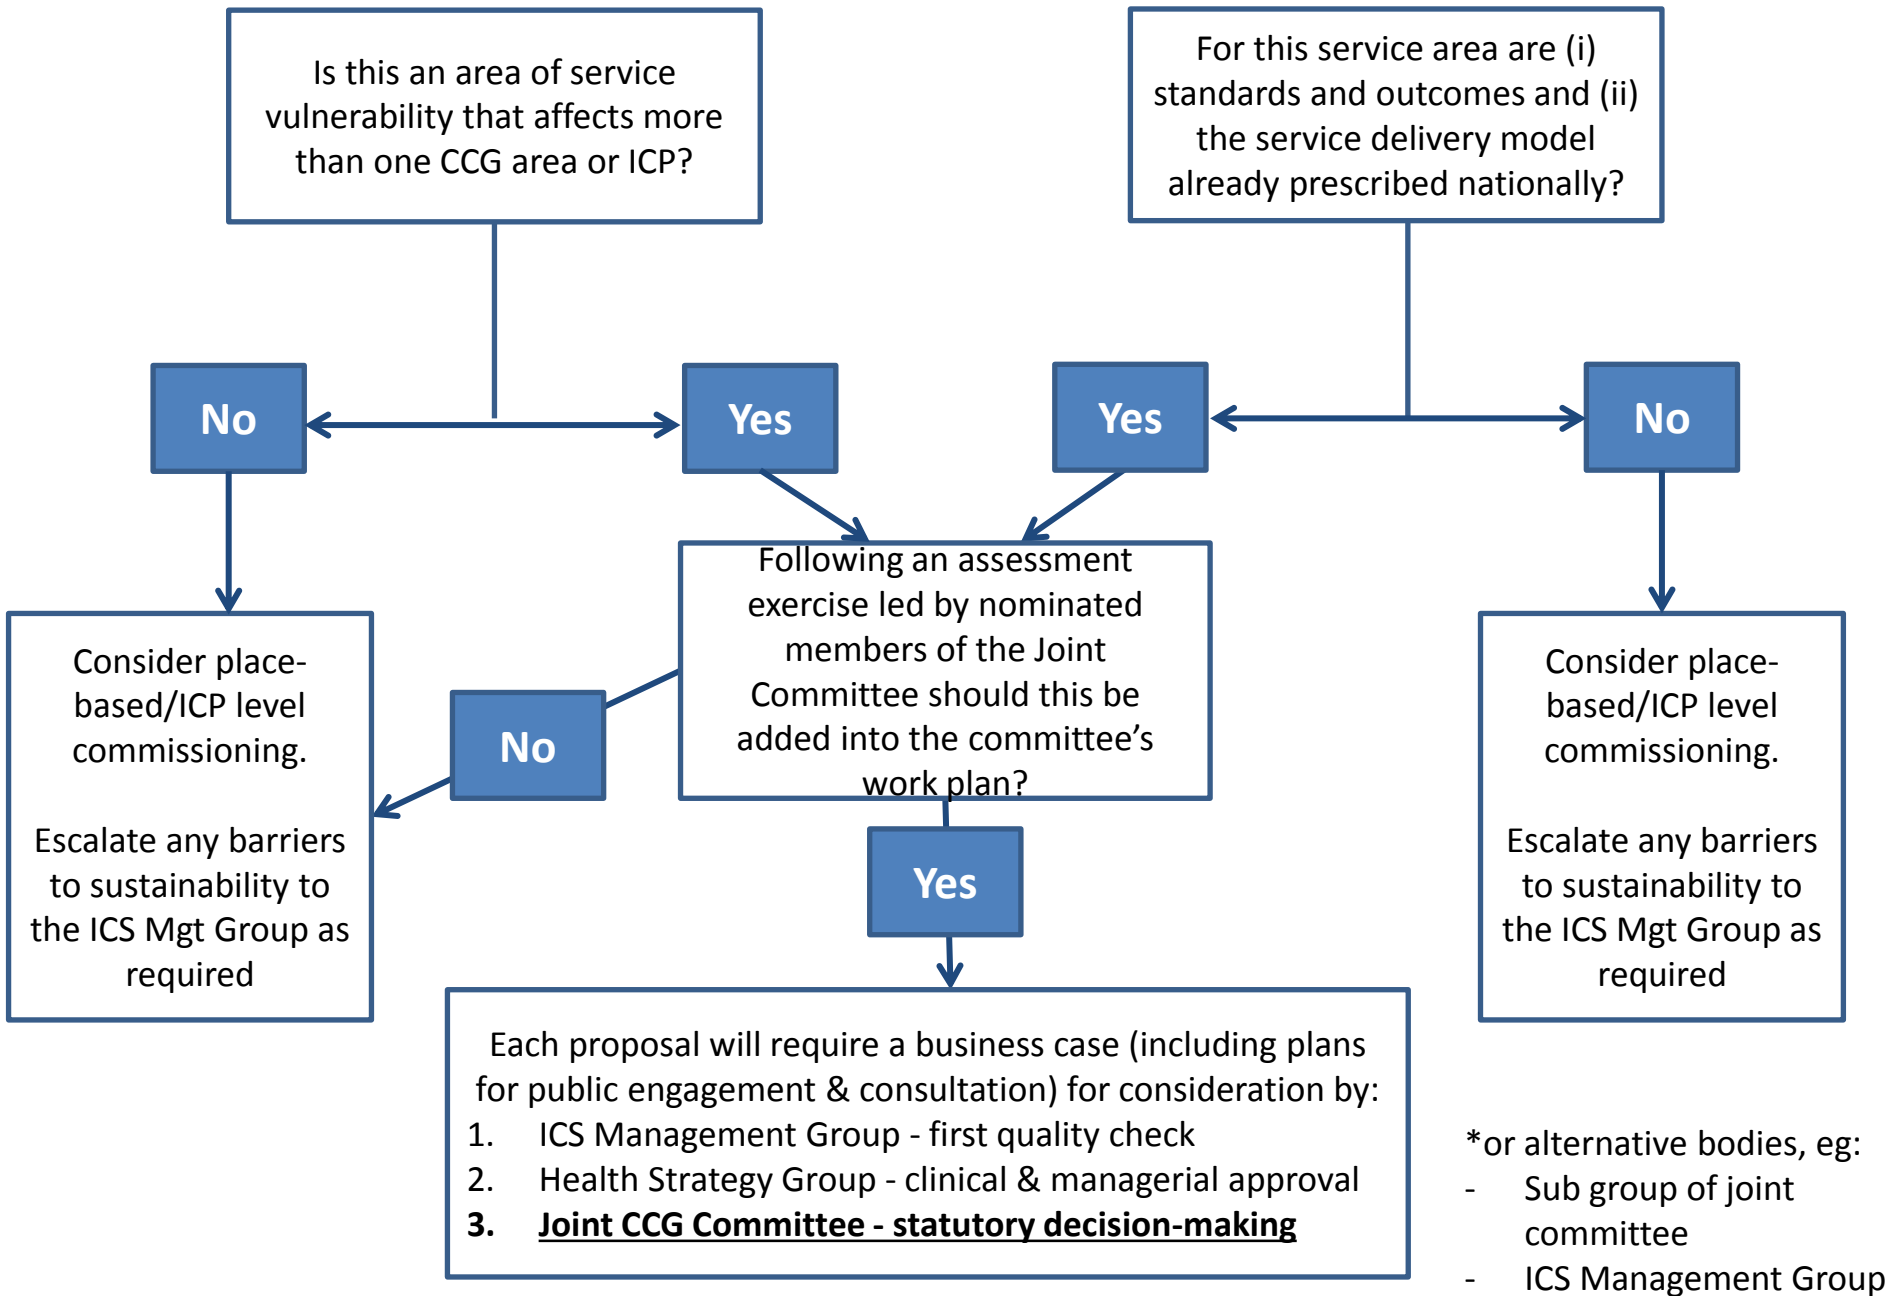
Is this an area of service vulnerability that affects more than one CCG area or ICP?

For this service area are (i) standards and outcomes and (ii) the service delivery model already prescribed nationally?

No

Yes

Yes

No

Following an assessment exercise led by nominated members of the Joint Committee should this be added into the committee's work plan?

Consider place-based/ICP level commissioning.

Escalate any barriers to sustainability to the ICS Mgt Group as required

No

Consider place-based/ICP level commissioning.

Escalate any barriers to sustainability to the ICS Mgt Group as required

Yes

Each proposal will require a business case (including plans for public engagement & consultation) for consideration by:
1. ICS Management Group - first quality check
2. Health Strategy Group - clinical & managerial approval
3. Joint CCG Committee - statutory decision-making

*or alternative bodies, eg:
- Sub group of joint committee
- ICS Management Group